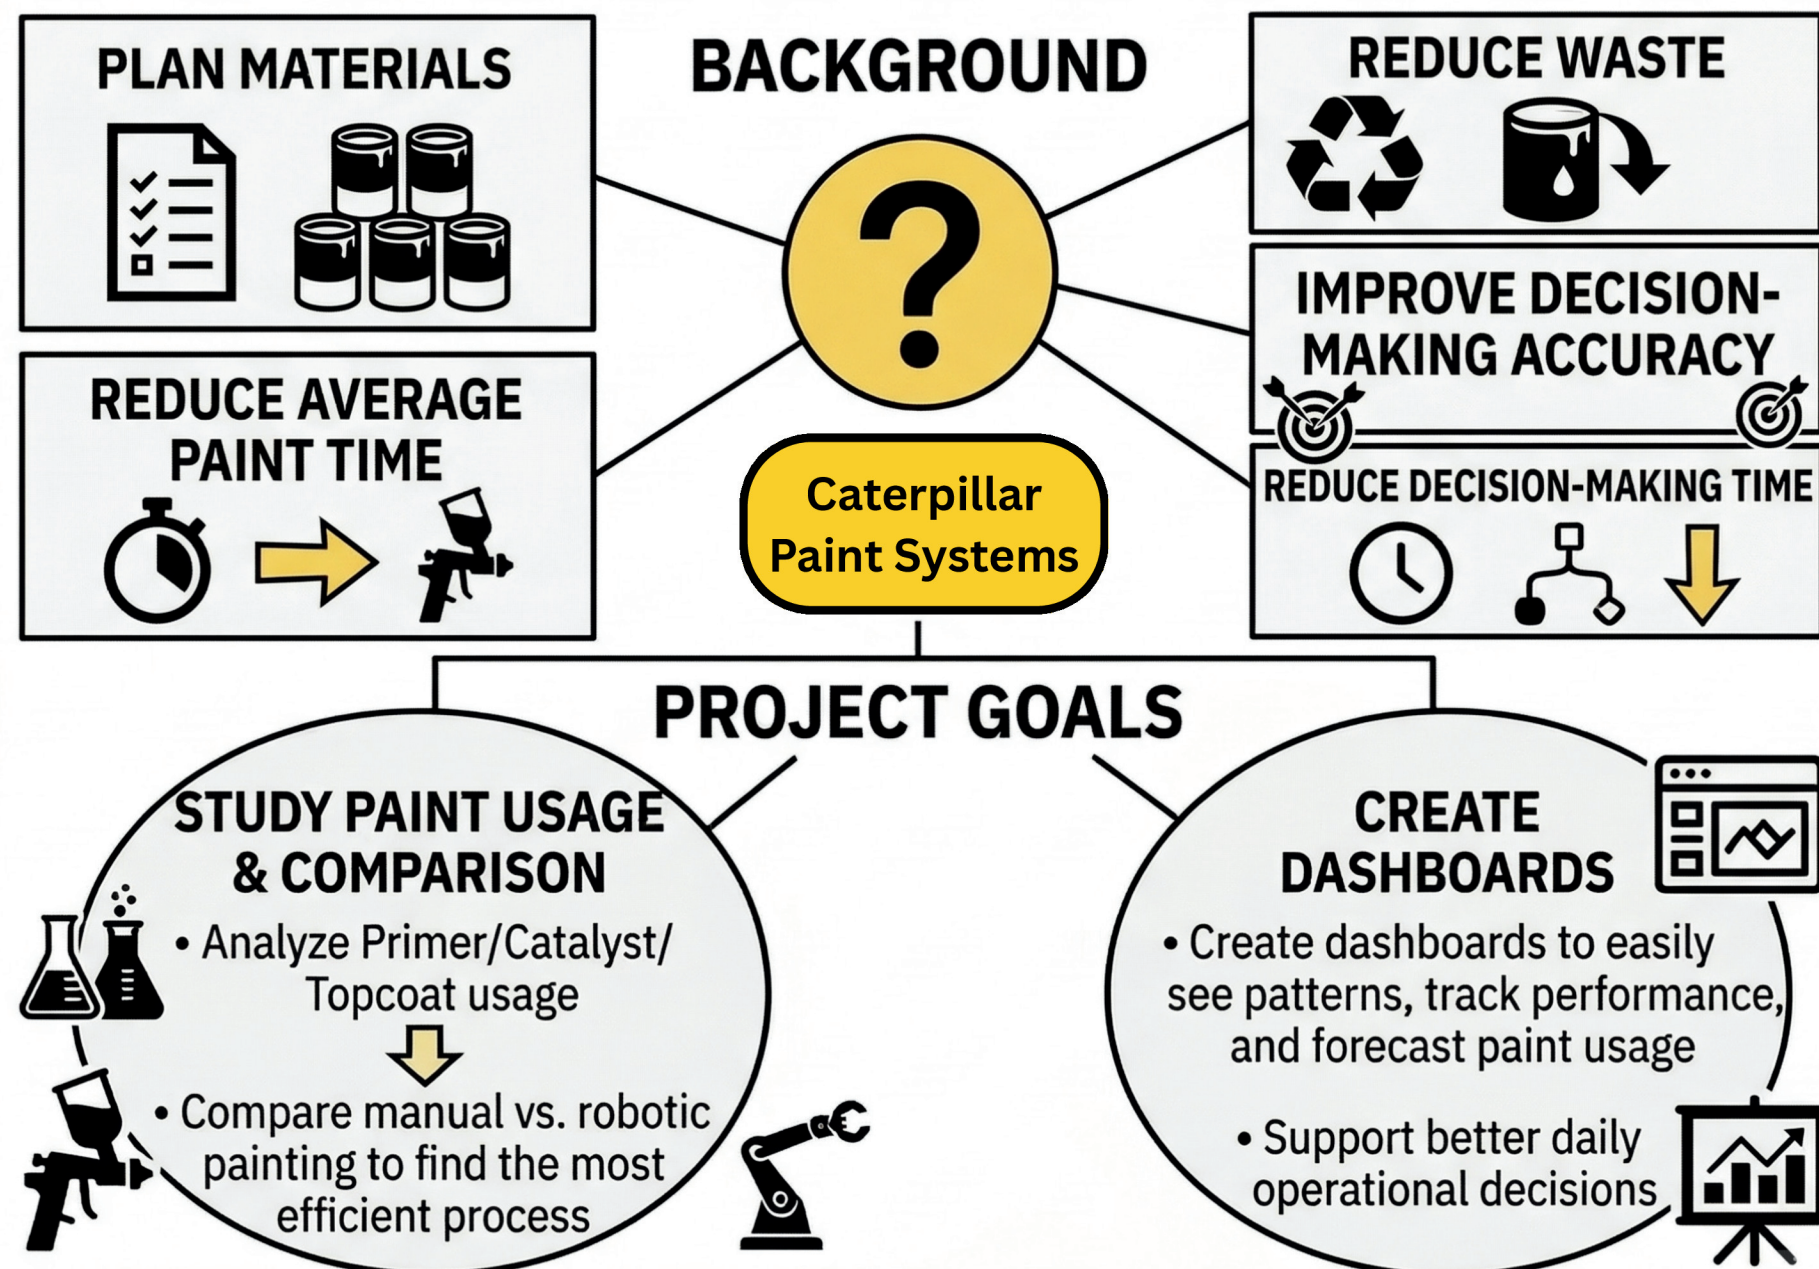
PLAN MATERIALS

BACKGROUND

REDUCE WASTE

?

IMPROVE DECISION-MAKING ACCURACY

REDUCE AVERAGE PAINT TIME

Caterpillar Paint Systems

REDUCE DECISION-MAKING TIME

PROJECT GOALS

STUDY PAINT USAGE & COMPARISON

• Analyze Primer/Catalyst/Topcoat usage

• Compare manual vs. robotic painting to find the most efficient process

CREATE DASHBOARDS

• Create dashboards to easily see patterns, track performance, and forecast paint usage

• Support better daily operational decisions